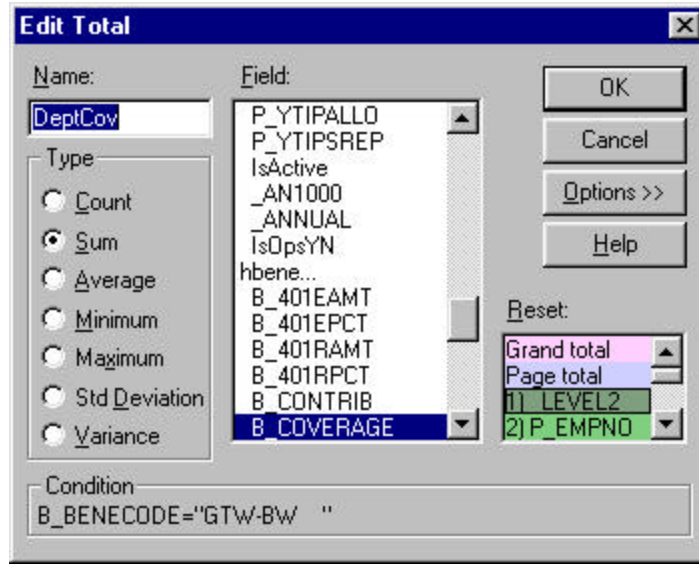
Edit Total

Name:
DeptCov

Type
Count
Sum
Average
Minimum
Maximum
Std Deviation
Variance

Field:
P_YTIPALLO
P_YTIPSREP
IsActive
_AN1000
_ANNUAL
IsOpsYN
hbene...
B_401EAMT
B_401EPCT
B_401RAMT
B_401RPCT
B_CONTRIB
B_COVERAGE

OK
Cancel
Options >>
Help

Reset:
Grand total
Page total
1) _LEVEL2
2) P_EMPNO

Condition
B_BENECODE="GTW-BW "